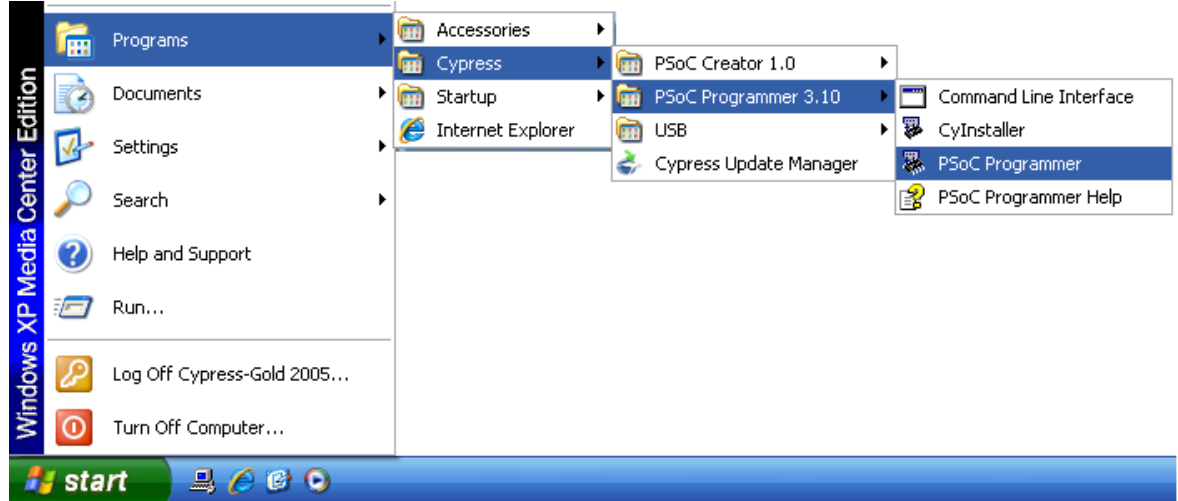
Windows XP Media Center Edition

Programs
Documents
Settings
Search
Help and Support
Run...
Log Off Cypress-Gold 2005...
Turn Off Computer...

Accessories
Cypress
Startup
Internet Explorer

PSoC Creator 1.0
PSoC Programmer 3.10
USB
Cypress Update Manager

Command Line Interface
CyInstaller
PSoC Programmer
PSoC Programmer Help

start